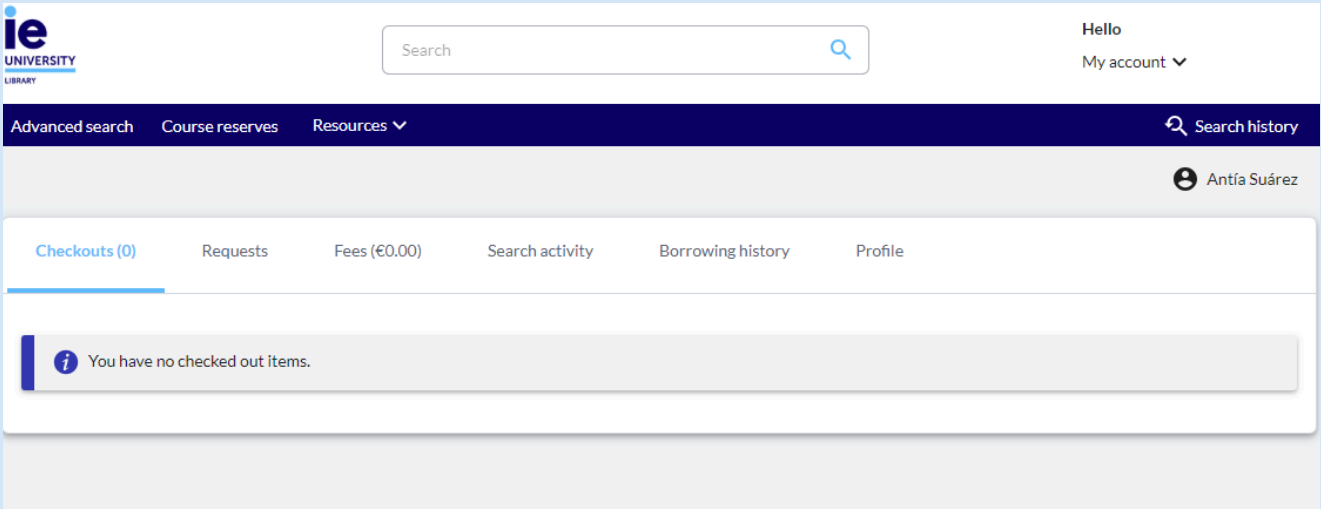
ie
UNIVERSITY
LIBRARY

Search

Hello
My account

Advanced search
Course reserves
Resources
Search history

Antía Suárez

Checkouts (0)
Requests
Fees (€0.00)
Search activity
Borrowing history
Profile

You have no checked out items.